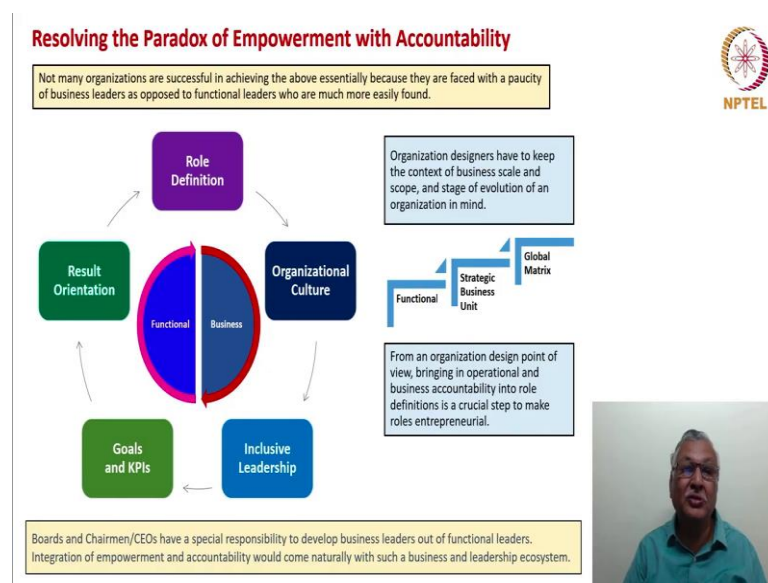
Resolving the Paradox of Empowerment with Accountability

Not many organizations are successful in achieving the above essentially because they are faced with a paucity of business leaders as opposed to functional leaders who are much more easily found.

NPTEL

Role Definition

Organizational Culture

Inclusive Leadership

Goals and KPIs

Result Orientation

Functional

Business

Organization designers have to keep the context of business scale and scope, and stage of evolution of an organization in mind.

Functional

Strategic Business Unit

Global Matrix

From an organization design point of view, bringing in operational and business accountability into role definitions is a crucial step to make roles entrepreneurial.

Boards and Chairmen/CEOs have a special responsibility to develop business leaders out of functional leaders. Integration of empowerment and accountability would come naturally with such a business and leadership ecosystem.